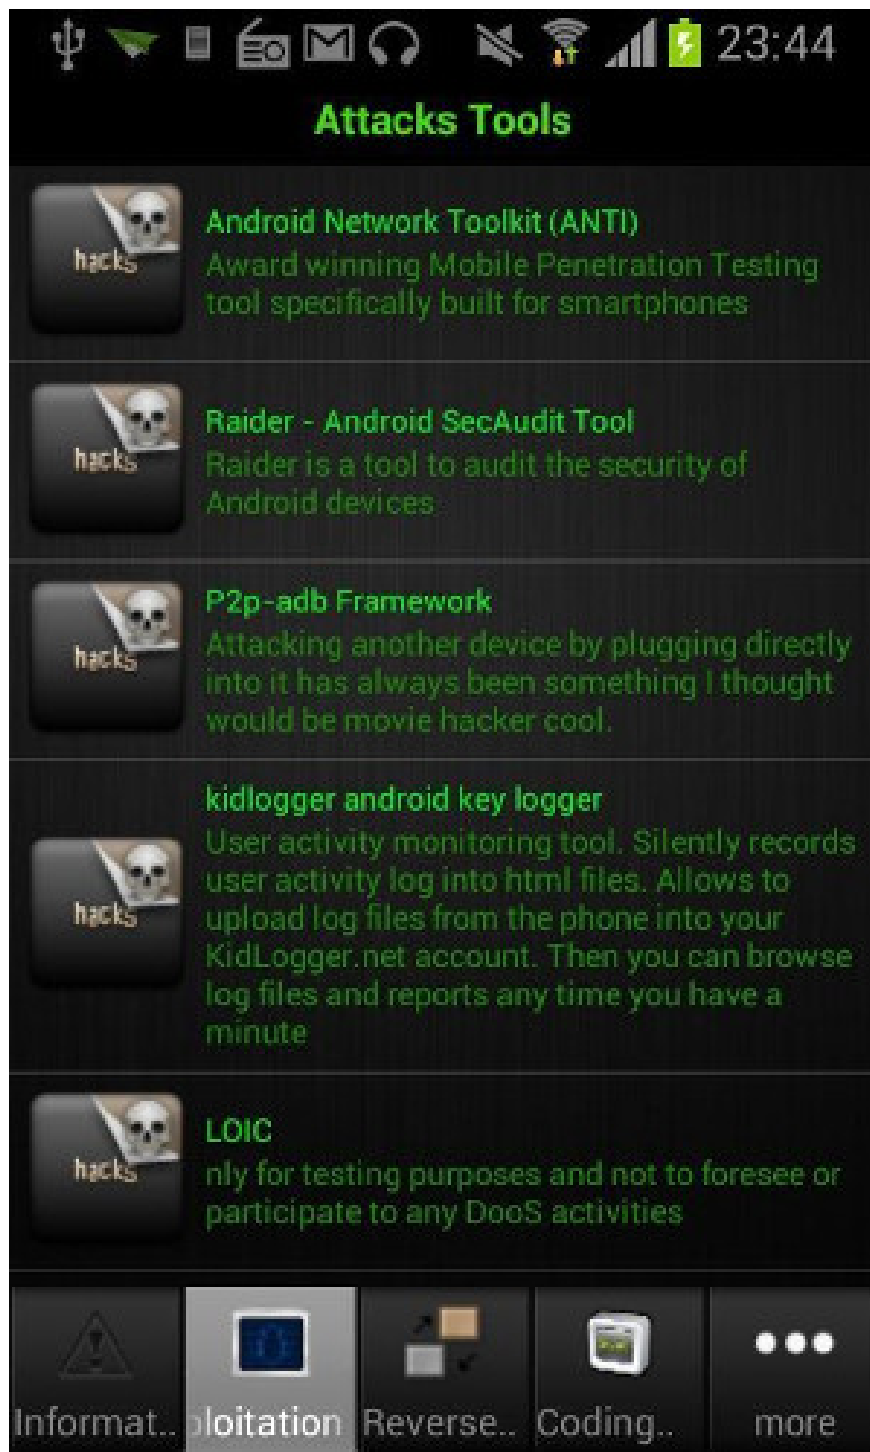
23:44

Attacks Tools

hacks

Android Network Toolkit (ANTI)
Award winning Mobile Penetration Testing tool specifically built for smartphones

hacks

Raider - Android SecAudit Tool
Raider is a tool to audit the security of Android devices

hacks

P2p-adb Framework
Attacking another device by plugging directly into it has always been something I thought would be movie hacker cool.

hacks

kidlogger android key logger
User activity monitoring tool. Silently records user activity log into html files. Allows to upload log files from the phone into your KidLogger.net account. Then you can browse log files and reports any time you have a minute

hacks

LOIC
nly for testing purposes and not to foresee or participate to any DooS activities

Informat.. loitation Reverse.. Coding.. more